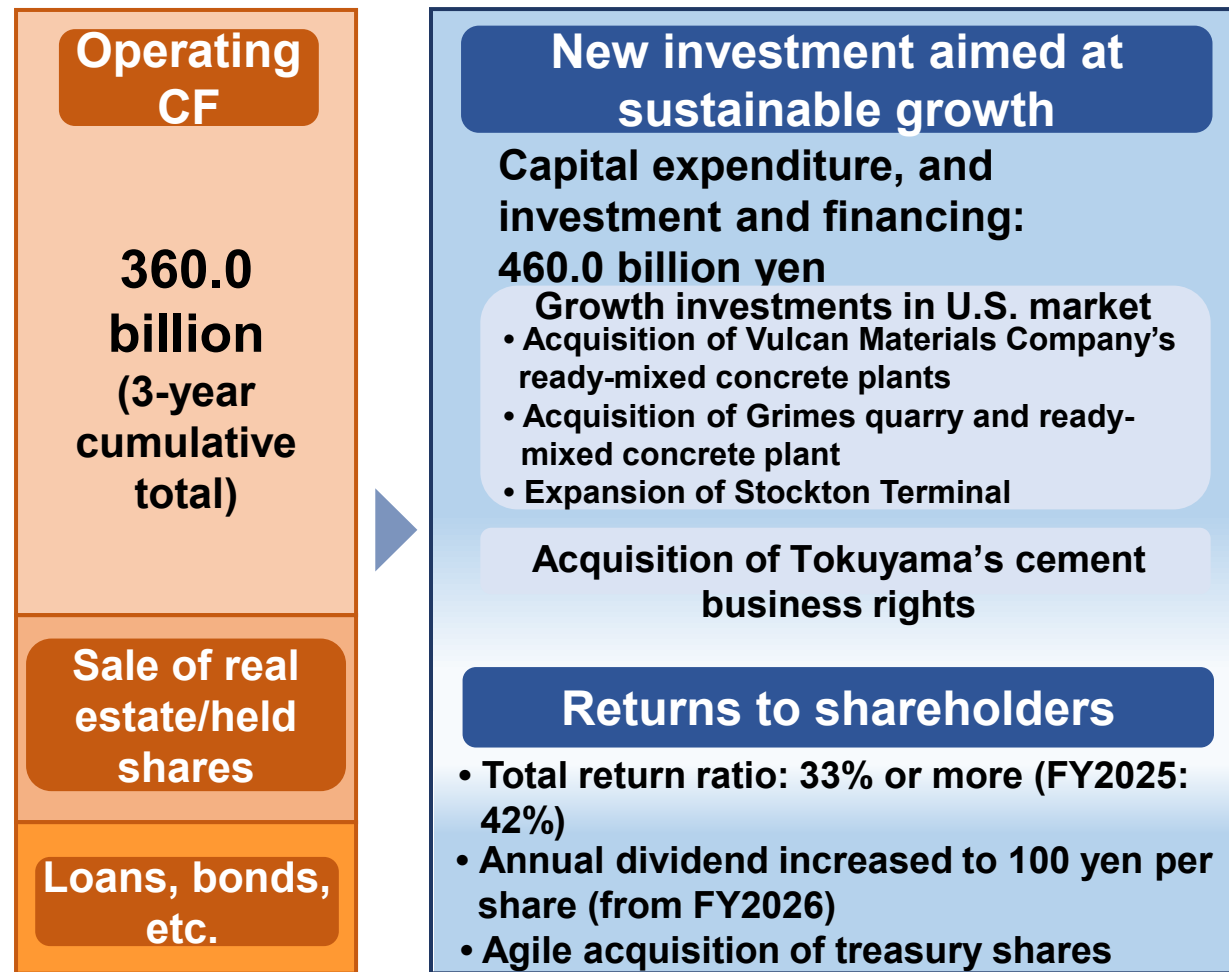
Operating CF

360.0 billion (3-year cumulative total)

Sale of real estate/held shares

Loans, bonds, etc.

New investment aimed at sustainable growth

Capital expenditure, and investment and financing: 460.0 billion yen

Growth investments in U.S. market
• Acquisition of Vulcan Materials Company's ready-mixed concrete plants
• Acquisition of Grimes quarry and ready-mixed concrete plant
• Expansion of Stockton Terminal

Acquisition of Tokuyama's cement business rights

Returns to shareholders

• Total return ratio: 33% or more (FY2025: 42%)
• Annual dividend increased to 100 yen per share (from FY2026)
• Agile acquisition of treasury shares